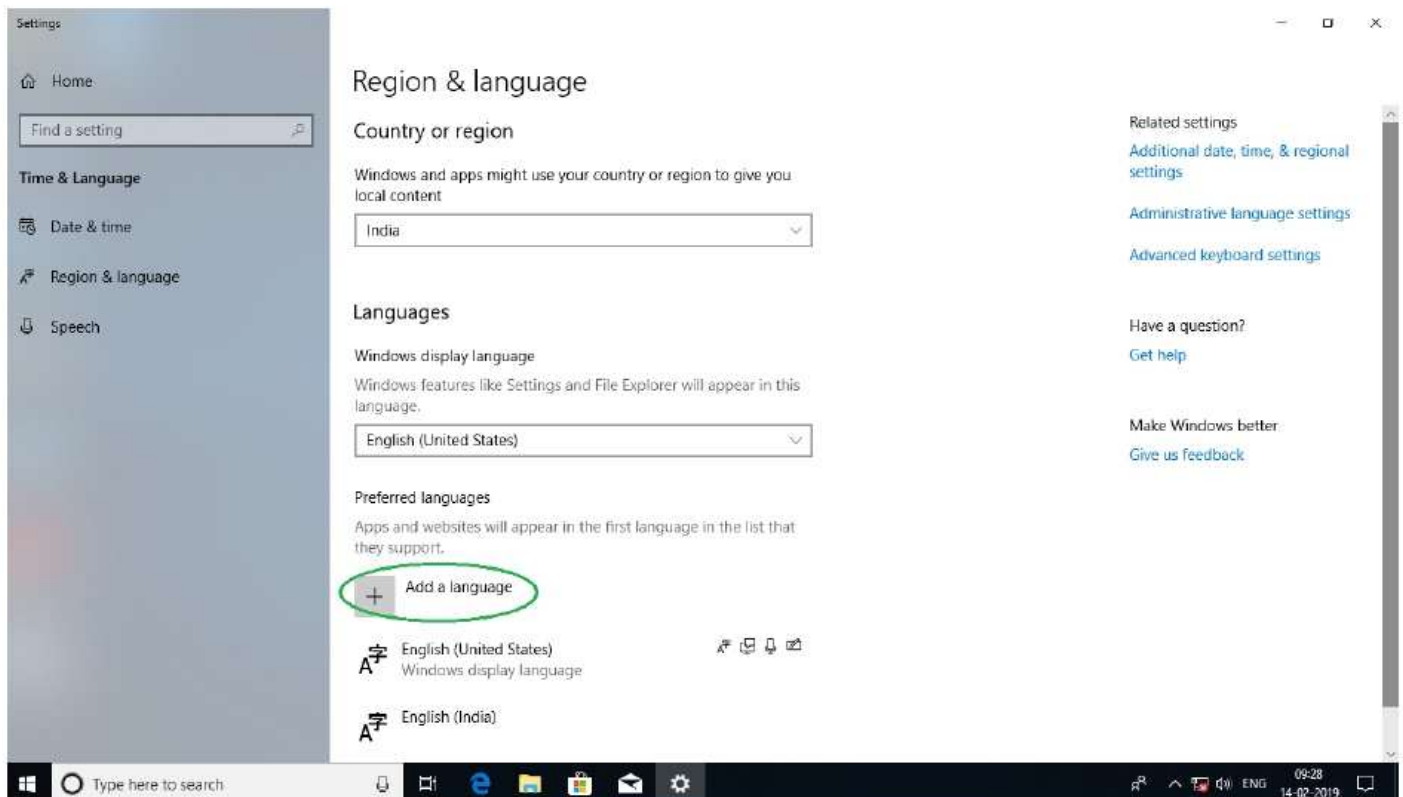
Settings

Home

Find a setting

Time & Language

Date & time

Region & language

Speech

Region & language

Country or region

Windows and apps might use your country or region to give you local content

India

Languages

Windows display language

Windows features like Settings and File Explorer will appear in this language.

English (United States)

Preferred languages

Apps and websites will appear in the first language in the list that they support.

Add a language

English (United States)
Windows display language

English (India)

Related settings

Additional date, time, & regional settings

Administrative language settings

Advanced keyboard settings

Have a question?

Get help

Make Windows better

Give us feedback

Type here to search

ENG 09:28 14-02-2019